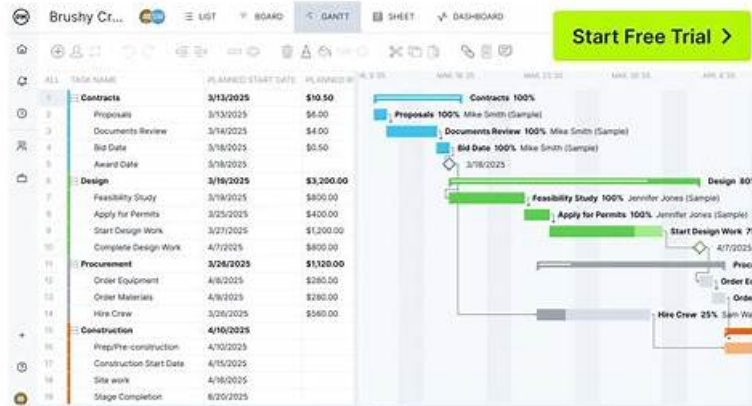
Brushy Cr...

LIST BOARD GANTT SHEET DASHBOARD

Start Free Trial >

| ALL | TASK NAME | PLANNED START DATE | PLANNED R |
|---|---|---|---|
| 1 | Contracts | 3/13/2025 | $10.50 |
| 2 | Proposals | 3/13/2025 | $6.00 |
| 3 | Documents Review | 3/14/2025 | $4.00 |
| 4 | Bid Date | 3/18/2025 | $0.50 |
| 5 | Award Date | 3/18/2025 | |
| 6 | Design | 3/19/2025 | $3,200.00 |
| 7 | Feasibility Study | 3/19/2025 | $800.00 |
| 8 | Apply for Permits | 3/25/2025 | $400.00 |
| 9 | Start Design Work | 3/27/2025 | $1,200.00 |
| 10 | Complete Design Work | 4/7/2025 | $800.00 |
| 11 | Procurement | 3/26/2025 | $1,120.00 |
| 12 | Order Equipment | 4/8/2025 | $280.00 |
| 13 | Order Materials | 4/9/2025 | $280.00 |
| 14 | Hire Crew | 3/26/2025 | $560.00 |
| 15 | Construction | 4/10/2025 | |
| 16 | Prep/Pre-construction | 4/10/2025 | |
| 17 | Construction Start Date | 4/15/2025 | |
| 18 | Site work | 4/16/2025 | |
| 19 | Stage Completion | 6/20/2025 | |

MAR 16 '25 MAR 23 '25 MAR 30 '25 APR 6 '25

Contracts 100%
Proposals 100% Mike Smith (Sample)
Documents Review 100% Mike Smith (Sample)
Bid Date 100% Mike Smith (Sample)
3/18/2025
Design 80
Feasibility Study 100% Jennifer Jones (Sample)
Apply for Permits 100% Jennifer Jones (Sample)
Start Design Work 7
4/7/2025
Proc
Order E
Orde
Hire Crew 25% Sam Wa